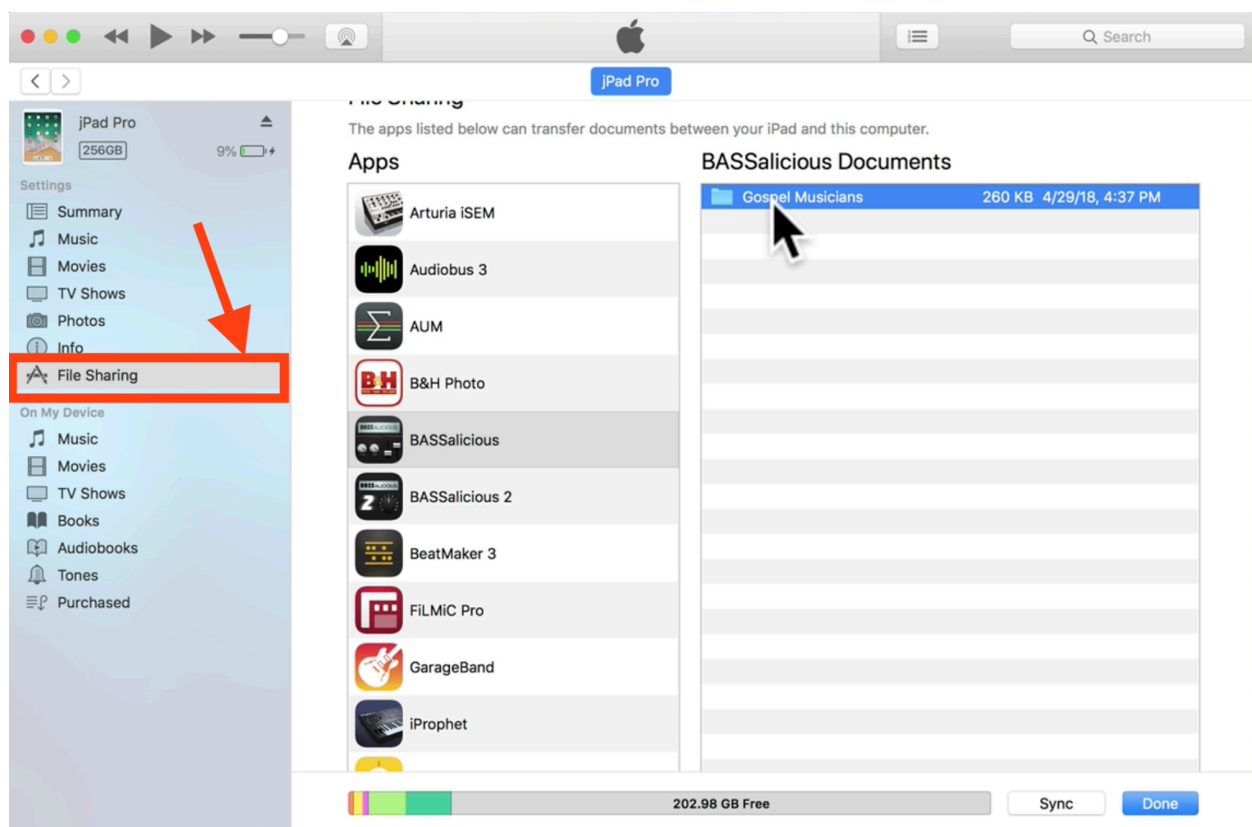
Search

jPad Pro

jPad Pro
256GB
9%

Settings
Summary
Music
Movies
TV Shows
Photos
Info
File Sharing
On My Device
Music
Movies
TV Shows
Books
Audiobooks
Tones
Purchased

File Sharing
The apps listed below can transfer documents between your iPad and this computer.

Apps
Arturia iSEM
Audiobus 3
AUM
B&H Photo
BASSalicious
BASSalicious 2
BeatMaker 3
FiLMiC Pro
GarageBand
iProphet

BASSalicious Documents
| Gospel Musicians | 260 KB | 4/29/18, 4:37 PM |
|---|---|---|

202.98 GB Free
Sync
Done